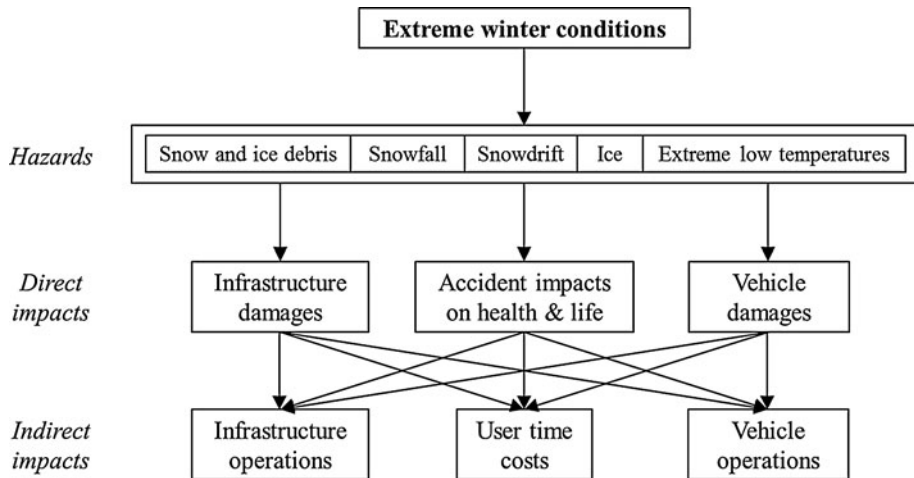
Extreme winter conditions

Hazards

| Snow and ice debris | Snowfall | Snowdrift | Ice | Extreme low temperatures |
|---|---|---|---|---|

Direct impacts

Infrastructure damages

Accident impacts on health & life

Vehicle damages

Indirect impacts

Infrastructure operations

User time costs

Vehicle operations